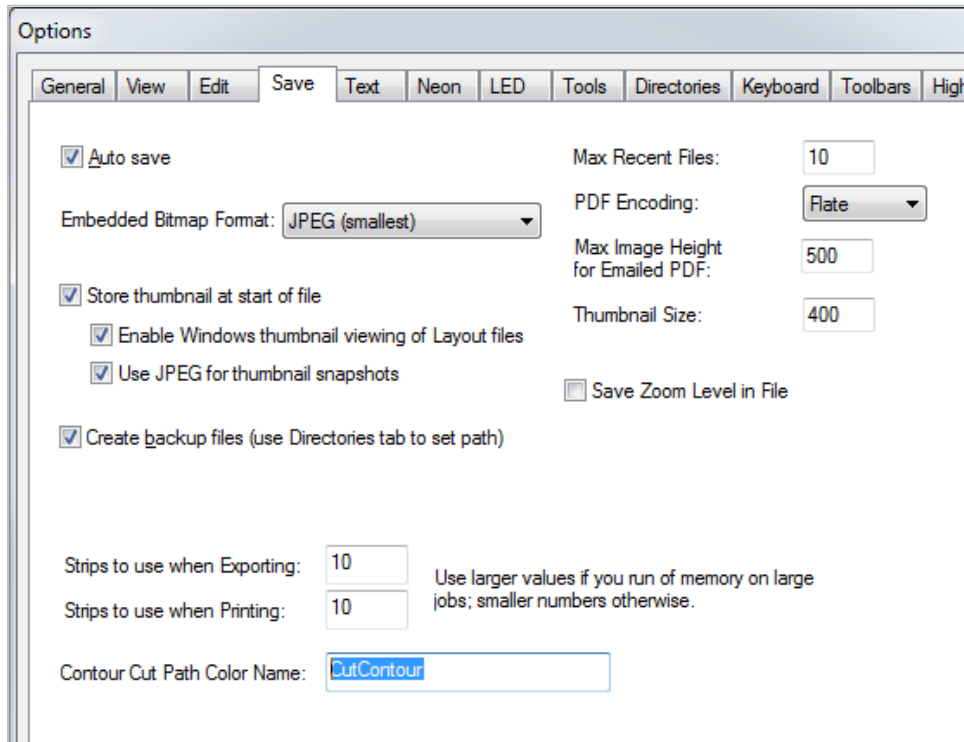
Options

General | View | Edit | Save | Text | Neon | LED | Tools | Directories | Keyboard | Toolbars | High

Auto save

Embedded Bitmap Format: JPEG (smallest)

Store thumbnail at start of file

Enable Windows thumbnail viewing of Layout files

Use JPEG for thumbnail snapshots

Create backup files (use Directories tab to set path)

Max Recent Files: 10

PDF Encoding: Flate

Max Image Height for Emailed PDF: 500

Thumbnail Size: 400

Save Zoom Level in File

Strips to use when Exporting: 10

Strips to use when Printing: 10

Use larger values if you run of memory on large jobs; smaller numbers otherwise.

Contour Cut Path Color Name: CutContour